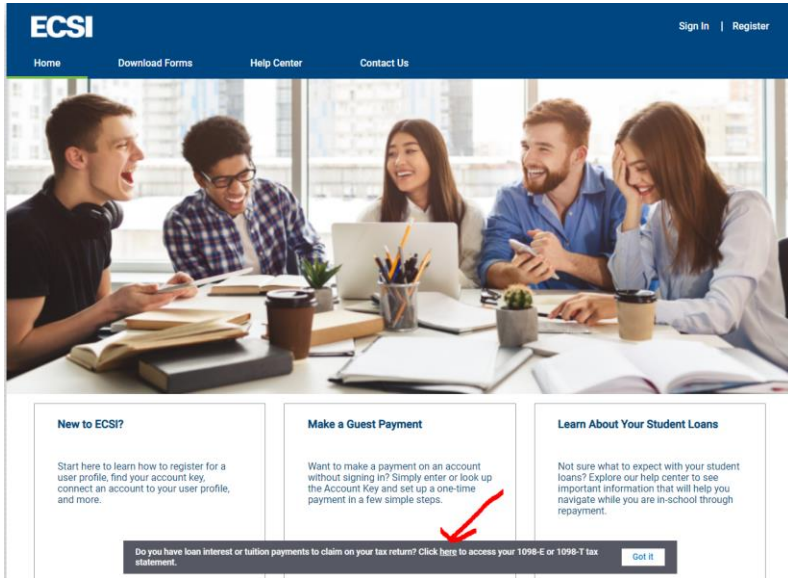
ECSI

Sign In | Register

Home Download Forms Help Center Contact Us

New to ECSI?

Start here to learn how to register for a user profile, find your account key, connect an account to your user profile, and more.

Make a Guest Payment

Want to make a payment on an account without signing in? Simply enter or look up the Account Key and set up a one-time payment in a few simple steps.

Learn About Your Student Loans

Not sure what to expect with your student loans? Explore our help center to see important information that will help you navigate while you are in-school through repayment.

Do you have loan interest or tuition payments to claim on your tax return? Click here to access your 1098-E or 1098-T tax statement.

Got it